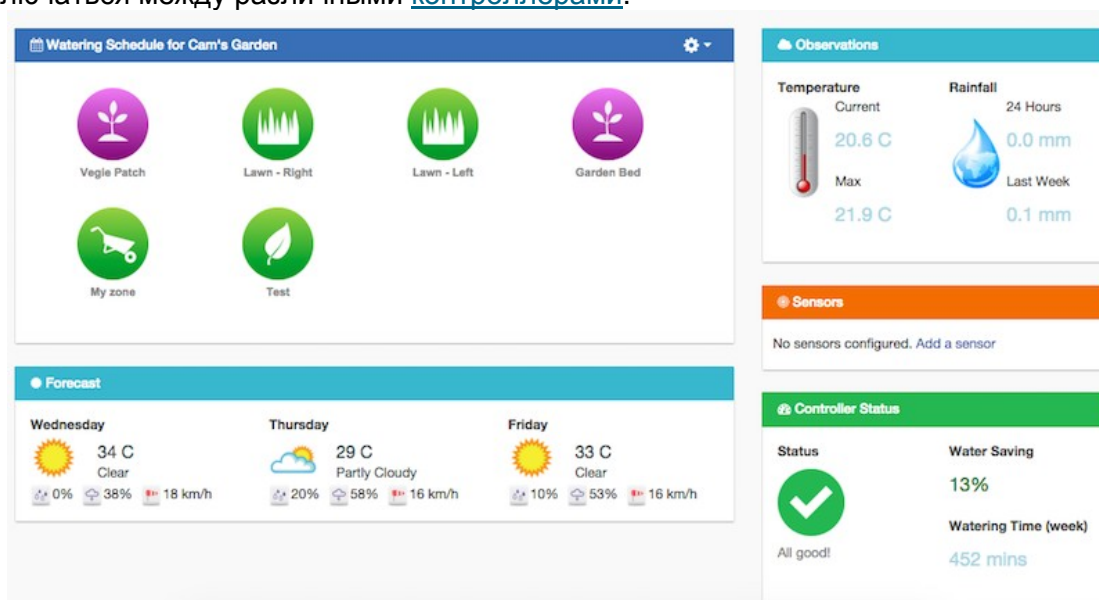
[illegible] между различными контроллерами.

Watering Schedule for Cam's Garden

Vegie Patch
Lawn - Right
Lawn - Left
Garden Bed
My zone
Test

Forecast

Wednesday
34 C
Clear
0% 38% 18 km/h

Thursday
29 C
Partly Cloudy
20% 58% 16 km/h

Friday
33 C
Clear
10% 53% 16 km/h

Observations

Temperature
Current
20.6 C
Max
21.9 C

Rainfall
24 Hours
0.0 mm
Last Week
0.1 mm

Sensors

No sensors configured. Add a sensor

Controller Status

Status
All good!

Water Saving
13%

Watering Time (week)
452 mins